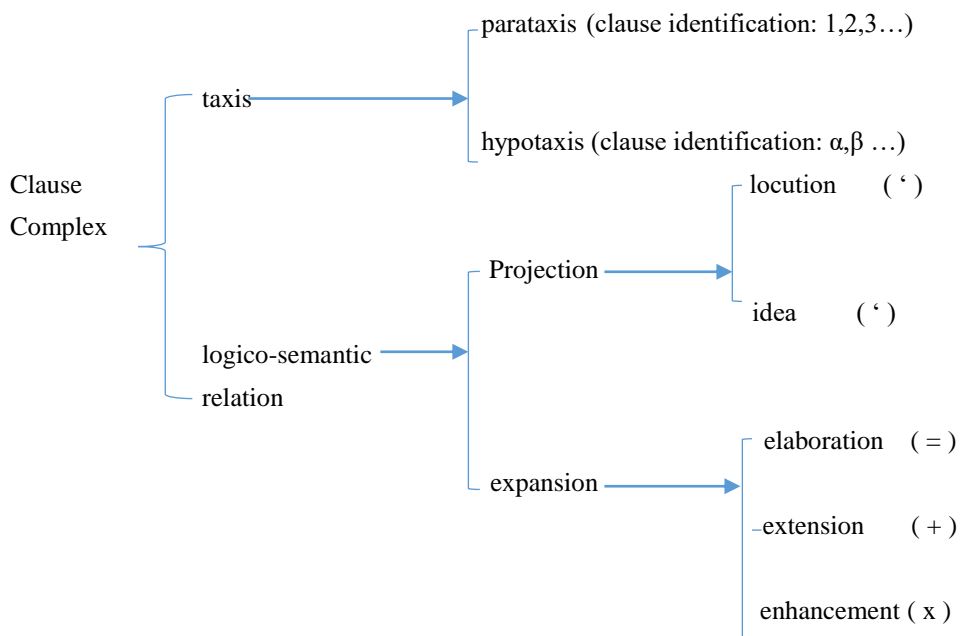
Clause Complex

taxis

parataxis (clause identification: 1,2,3…)

hypotaxis (clause identification: α,β …)

logico-semantic relation

Projection

locution ( ' )

idea ( ' )

expansion

elaboration ( = )

extension ( + )

enhancement ( x )